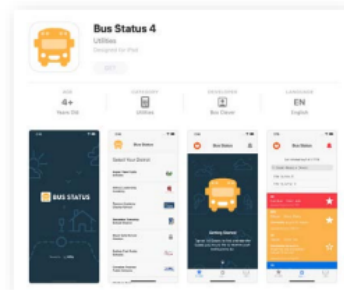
Bus Status 4
Utilities
Designed for iPad

GET

AGE
4+
Years Old

CATEGORY
Utilities

DEVELOPER
Bus Clever

LANGUAGE
EN
English

BUS STATUS

Bus Status
Select Your District

Bus Status
Getting Started

Bus Status